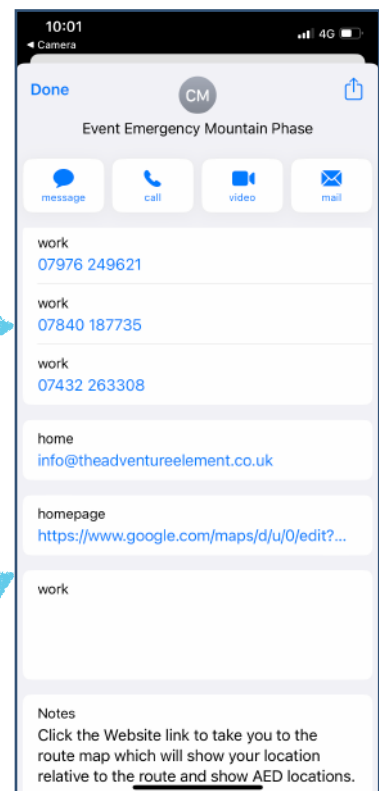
10:01
◂ Camera
4G

Done
CM
Event Emergency Mountain Phase

message
call
video
mail

work
07976 249621

work
07840 187735

work
07432 263308

home
info@theadventureelement.co.uk

homepage
https://www.google.com/maps/d/u/0/edit?...

work

Notes
Click the Website link to take you to the route map which will show your location relative to the route and show AED locations.